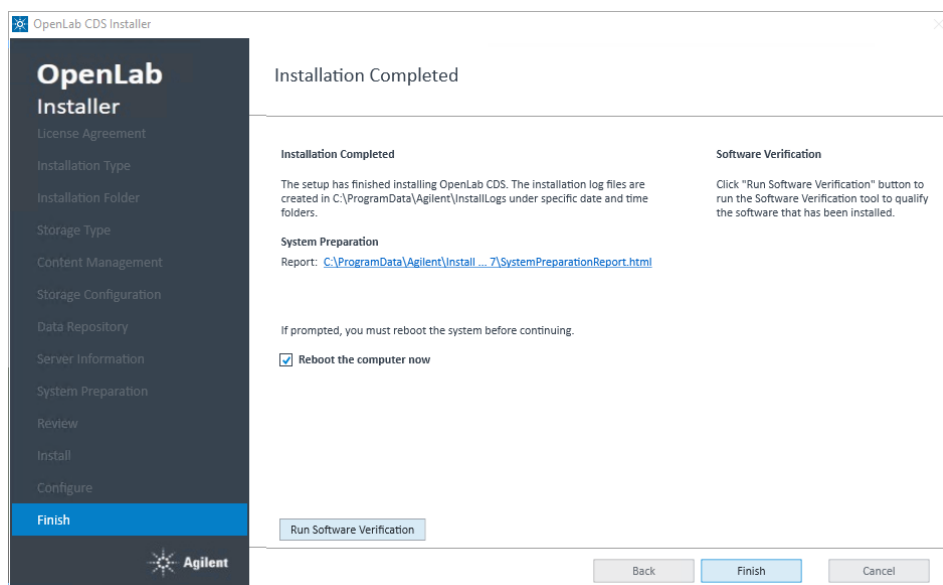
OpenLab CDS Installer

OpenLab
Installer

License Agreement
Installation Type
Installation Folder
Storage Type
Content Management
Storage Configuration
Data Repository
Server Information
System Preparation
Review
Install
Configure
Finish

Agilent

Installation Completed

Installation Completed

The setup has finished installing OpenLab CDS. The installation log files are created in C:\ProgramData\Agilent\InstallLogs under specific date and time folders.

System Preparation

Report: C:\ProgramData\Agilent\Install ... 7\SystemPreparationReport.html

Software Verification

Click "Run Software Verification" button to run the Software Verification tool to qualify the software that has been installed.

If prompted, you must reboot the system before continuing.

Reboot the computer now

Run Software Verification

Back
Finish
Cancel